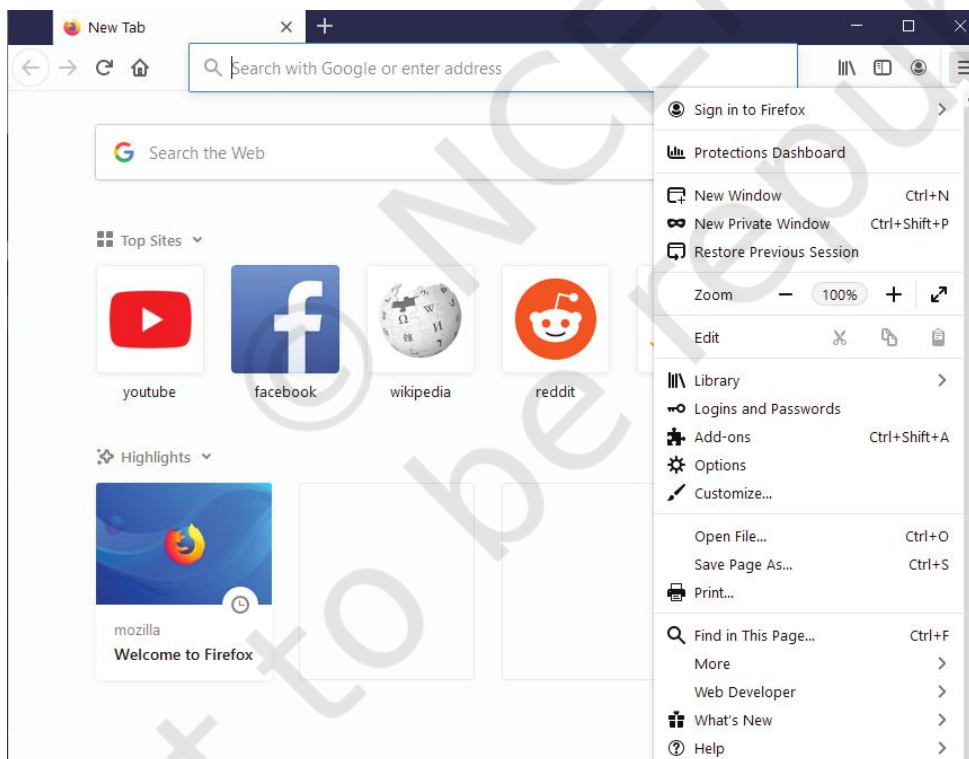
New Tab

Search with Google or enter address

Search the Web

Top Sites

youtube

facebook

wikipedia

reddit

Highlights

mozilla
Welcome to Firefox

Sign in to Firefox

Protections Dashboard

New Window Ctrl+N
New Private Window Ctrl+Shift+P
Restore Previous Session

Zoom — 100% +

Edit

Library
Logins and Passwords
Add-ons Ctrl+Shift+A
Options
Customize...

Open File... Ctrl+O
Save Page As... Ctrl+S
Print...

Find in This Page... Ctrl+F
More
Web Developer
What's New
Help

© NCERT not to be republished